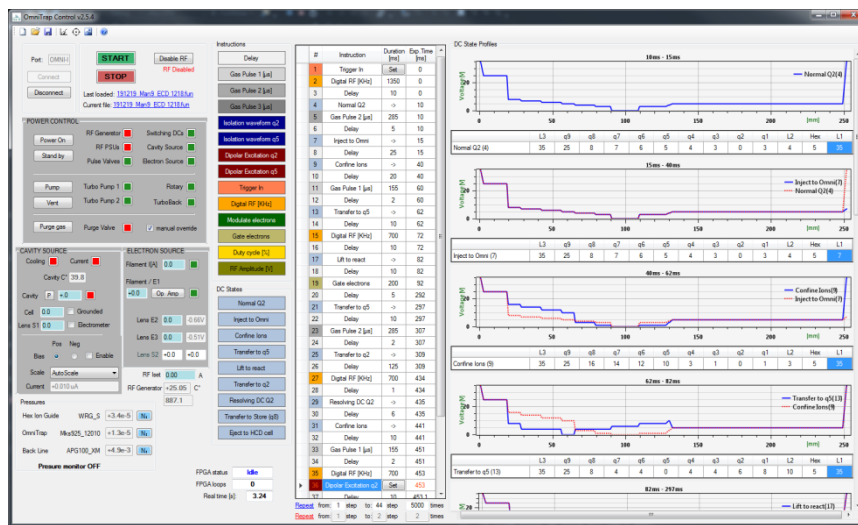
OmniTrap Control v2.5.4

Port: OMNI-I
Connect
Disconnect

START
STOP
Disable RF
RF Disabled

Last loaded: 191219_Man9_ECD 1218.fun
Current file: 191219_Man9_ECD 1218.fun

POWER CONTROL
Power On
Stand by
RF Generator
RF PSUs
Pulse Valves
Switching DCs
Cavity Source
Electron Source
Pump
Vent
Turbo Pump 1
Turbo Pump 2
Rotary
TurboBack
Purge gas
Purge Valve
manual override

CAVITY SOURCE
Cooling
Current
Cavity C° 39.8
Cavity P +0.0
Cell 0.0 Grounded
Lens S1 0.0 Electrometer
Pos Neg
Bias Enable
Scale AutoScale
Current +0.010 uA

ELECTRON SOURCE
Filament I[A] 0.0
Filament / E1
+0.0 Op. Amp
Lens E2 0.0 -0.68V
Lens E3 0.0 -0.51V
Lens S2 +0.0 +0.0
RF last 0.00 A
RF Generator +25.05 C°
887.1

Pressures
Hex Ion Guide WRG_S +3.4e-5 N2
OmniTrap Mks925_12010 +1.3e-5 N2
Back Line APG100_XM +4.9e-3 N2
Pressure monitor OFF

Instructions
Delay
Gas Pulse 1 [µs]
Gas Pulse 2 [µs]
Gas Pulse 3 [µs]
Isolation waveform q2
Isolation waveform q5
Dipolar Excitation q2
Dipolar Excitation q5
Trigger In
Digital RF [KHz]
Modulate electrons
Gate electrons
Duty cycle [%]
RF Amplitude [V]

DC States
Normal Q2
Inject to Omni
Confine Ions
Transfer to q5
Lift to react
Transfer to q2
Resolving DC Q2
Transfer to Store (q5)
Eject to HCD cell

FPGA status Idle
FPGA loops 0
Real time [s] 3.24

| # | Instruction | Duration [ms] | Exp. Time [ms] |
|---|---|---|---|
| 1 | Trigger In | Set | 0 |
| 2 | Digital RF [KHz] | 1350 | 0 |
| 3 | Delay | 10 | 0 |
| 4 | Normal Q2 | -> | 10 |
| 5 | Gas Pulse 2 [µs] | 285 | 10 |
| 6 | Delay | 5 | 10 |
| 7 | Inject to Omni | -> | 15 |
| 8 | Delay | 25 | 15 |
| 9 | Confine Ions | -> | 40 |
| 10 | Delay | 20 | 40 |
| 11 | Gas Pulse 1 [µs] | 155 | 60 |
| 12 | Delay | 2 | 60 |
| 13 | Transfer to q5 | -> | 62 |
| 14 | Delay | 10 | 62 |
| 15 | Digital RF [KHz] | 700 | 72 |
| 16 | Delay | 10 | 72 |
| 17 | Lift to react | -> | 82 |
| 18 | Delay | 10 | 82 |
| 19 | Gate electrons | 200 | 92 |
| 20 | Delay | 5 | 292 |
| 21 | Transfer to q5 | -> | 297 |
| 22 | Delay | 10 | 297 |
| 23 | Gas Pulse 2 [µs] | 285 | 307 |
| 24 | Delay | 2 | 307 |
| 25 | Transfer to q2 | -> | 309 |
| 26 | Delay | 125 | 309 |
| 27 | Digital RF [KHz] | 700 | 434 |
| 28 | Delay | 1 | 434 |
| 29 | Resolving DC Q2 | -> | 435 |
| 30 | Delay | 6 | 435 |
| 31 | Confine Ions | -> | 441 |
| 32 | Delay | 10 | 441 |
| 33 | Gas Pulse 1 [µs] | 155 | 451 |
| 34 | Delay | 2 | 451 |
| 35 | Digital RF [KHz] | 700 | 453 |
| 36 | Dipolar Excitation q2 | Set | 453 |
| 37 | Delay | 10 | 453.1 |

Repeat from: 1 step to: 44 step 5000 times
Repeat from: 1 step to: 2 times

DC State Profiles

10ms - 15ms
Normal Q2(4)
Voltage [V]
[mm]

| | L3 | q9 | q8 | q7 | q6 | q5 | q4 | q3 | q2 | q1 | L2 | Hex | L1 |
|---|---|---|---|---|---|---|---|---|---|---|---|---|---|
| Normal Q2 (4) | 35 | 25 | 8 | 7 | 6 | 5 | 4 | 3 | 0 | 3 | 4 | 5 | 35 |

15ms - 40ms
Inject to Omni(7)
Normal Q2(4)

| | L3 | q9 | q8 | q7 | q6 | q5 | q4 | q3 | q2 | q1 | L2 | Hex | L1 |
|---|---|---|---|---|---|---|---|---|---|---|---|---|---|
| Inject to Omni (7) | 35 | 25 | 8 | 7 | 6 | 5 | 4 | 3 | 2 | 3 | 4 | 5 | 7 |

40ms - 62ms
Confine Ions(9)
Inject to Omni(7)

| | L3 | q9 | q8 | q7 | q6 | q5 | q4 | q3 | q2 | q1 | L2 | Hex | L1 |
|---|---|---|---|---|---|---|---|---|---|---|---|---|---|
| Confine Ions (9) | 35 | 25 | 16 | 14 | 12 | 10 | 3 | 1 | 0 | 1 | 3 | 5 | 35 |

62ms - 82ms
Transfer to q5(13)
Confine Ions(9)

| | L3 | q9 | q8 | q7 | q6 | q5 | q4 | q3 | q2 | q1 | L2 | Hex | L1 |
|---|---|---|---|---|---|---|---|---|---|---|---|---|---|
| Transfer to q5 (13) | 35 | 25 | 8 | 4 | 4 | 0 | 4 | 4 | 6 | 8 | 10 | 5 | 35 |

82ms - 297ms
Lift to react(17)

0 50 100 150 200 250